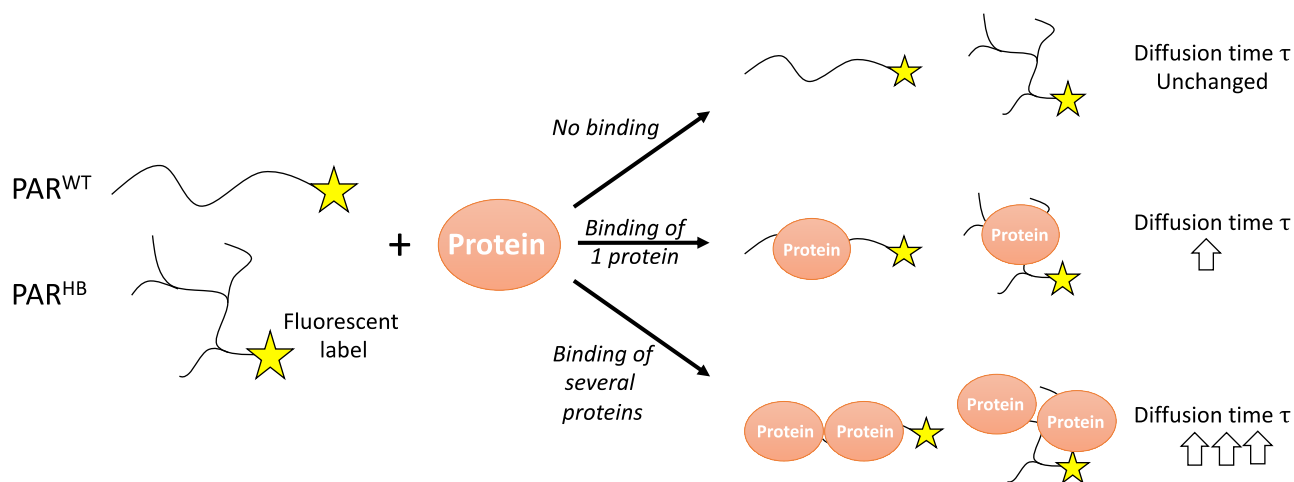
PAR$^{WT}$

PAR$^{HB}$

Fluorescent label

+

Protein

No binding

Binding of 1 protein

Binding of several proteins

Diffusion time τ Unchanged

Protein

Protein

Diffusion time τ

Protein

Protein

Protein

Protein

Diffusion time τ